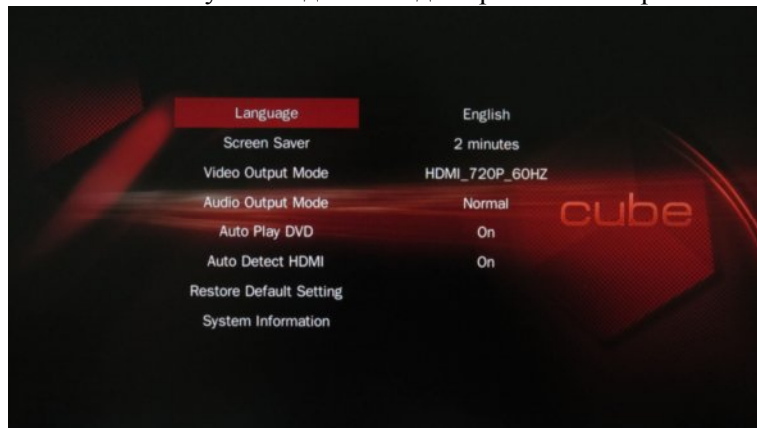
| | |
|---|---|
| Language | English |
| Screen Saver | 2 minutes |
| Video Output Mode | HDMI_720P_60HZ |
| Audio Output Mode | Normal |
| Auto Play DVD | On |
| Auto Detect HDMI | On |
| Restore Default Setting | |
| System Information | |

cube